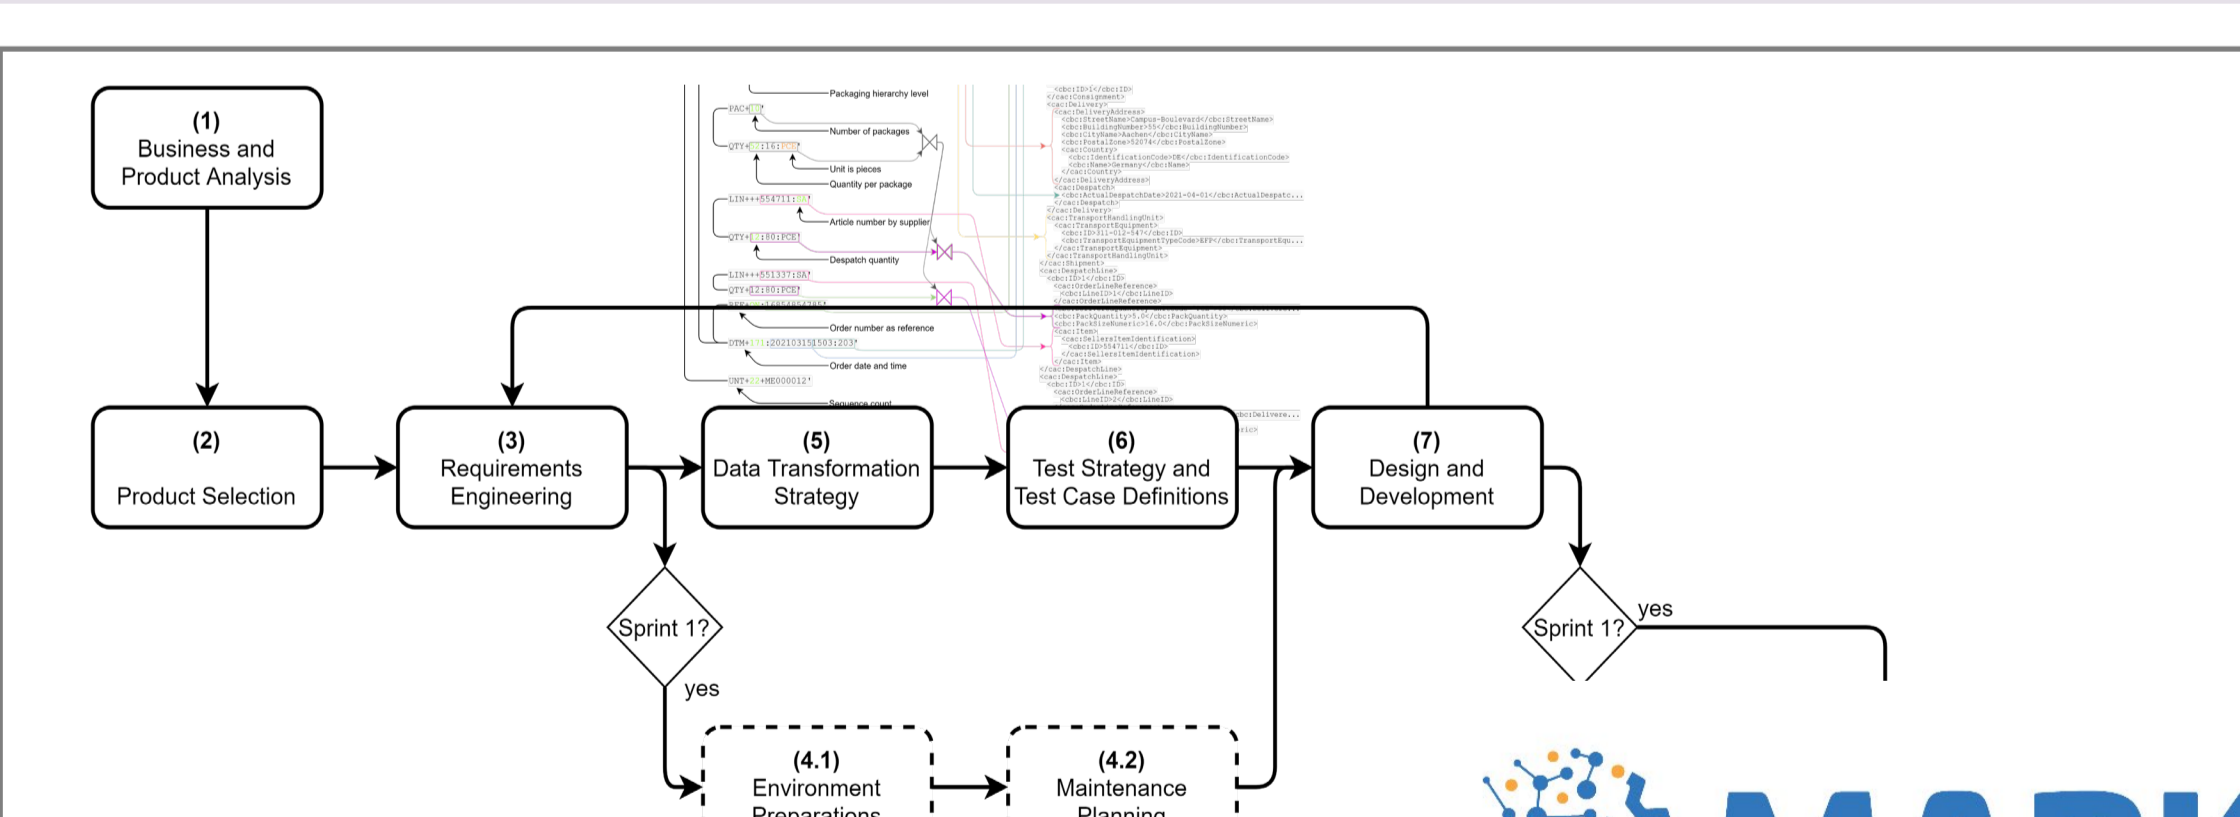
(1)
Business and
Product Analysis

Packaging hierarchy level
PAC+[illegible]'
Number of packages
QTY+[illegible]:16:PCE'
Unit is pieces
Quantity per package
LIN+++554711:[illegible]'
Article number by supplier
QTY+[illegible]:80:PCE'
Despatch quantity
LIN+++551337:SA'
QTY+12:80:PCE'
Order number as reference
DTM+171:202103151503:203'
Order date and time
UNT+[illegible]+ME000012'
Sequence count

<cbc:ID>1</cbc:ID>
</cac:Consignment>
<cac:Delivery>
<cac:DeliveryAddress>
<cbc:StreetName>Campus-Boulevard</cbc:StreetName>
<cbc:BuildingNumber>55</cbc:BuildingNumber>
<cbc:CityName>Aachen</cbc:CityName>
<cbc:PostalZone>52074</cbc:PostalZone>
<cac:Country>
<cbc:IdentificationCode>DE</cbc:IdentificationCode>
<cbc:Name>Germany</cbc:Name>
</cac:Country>
</cac:DeliveryAddress>
<cac:Despatch>
<cbc:ActualDespatchDate>2021-04-01</cbc:ActualDespatc...
</cac:Despatch>
</cac:Delivery>
<cac:TransportHandlingUnit>
<cac:TransportEquipment>
<cbc:ID>311-012-547</cbc:ID>
<cbc:TransportEquipmentTypeCode>EFP</cbc:TransportEqu...
</cac:TransportEquipment>
</cac:TransportHandlingUnit>
</cac:Shipment>
<cac:DespatchLine>
<cbc:ID>1</cbc:ID>
<cac:OrderLineReference>
<cbc:LineID>1</cbc:LineID>
</cac:OrderLineReference>
<cbc:PackQuantity>5.0</cbc:PackQuantity>
<cbc:PackSizeNumeric>16.0</cbc:PackSizeNumeric>
<cac:Item>
<cac:SellersItemIdentification>
<cbc:ID>554711</cbc:ID>
</cac:SellersItemIdentification>
</cac:Item>
</cac:DespatchLine>
<cac:DespatchLine>
<cbc:ID>1</cbc:ID>
<cac:OrderLineReference>
<cbc:LineID>2</cbc:LineID>

(2)
Product Selection

(3)
Requirements
Engineering

(5)
Data Transformation
Strategy

(6)
Test Strategy and
Test Case Definitions

(7)
Design and
Development

Sprint 1?
yes

Sprint 1?
yes

(4.1)
Environment
Preparations

(4.2)
Maintenance
Planning